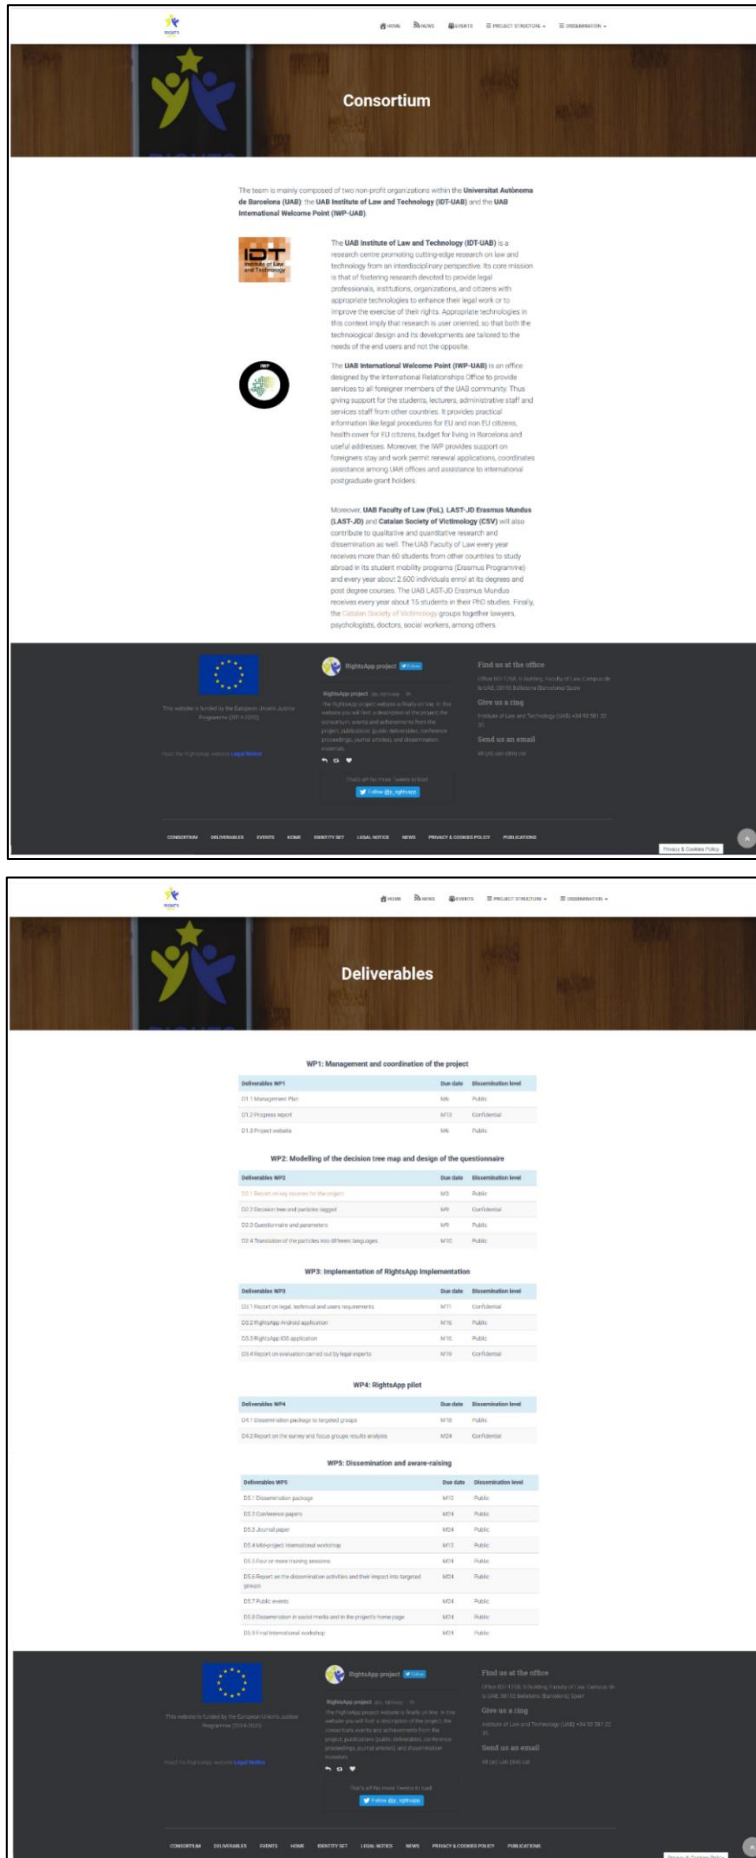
HOME NEWS EVENTS PROJECT STRUCTURE DISSEMINATION

Consortium

The team is mainly composed of two non-profit organizations within the Universitat Autònoma de Barcelona (UAB): the UAB Institute of Law and Technology (IDT-UAB) and the UAB International Welcome Point (IWP-UAB).

IDT Institute of Law and Technology

The UAB Institute of Law and Technology (IDT-UAB) is a research centre promoting cutting-edge research on law and technology from an interdisciplinary perspective. Its core mission is that of fostering research devoted to provide legal professionals, institutions, organizations, and citizens with appropriate technologies to enhance their legal work or to improve the exercise of their rights. Appropriate technologies in this context imply that research is user oriented, so that both the technological design and its developments are tailored to the needs of the end users and not the opposite.

IWP

The UAB International Welcome Point (IWP-UAB) is an office designed by the International Relationships Office to provide services to all foreigner members of the UAB community. Thus giving support for the students, lecturers, administrative staff and services staff from other countries. It provides practical information like legal procedures for EU and non EU citizens, health cover for EU citizens, budget for living in Barcelona and useful addresses. Moreover, the IWP provides support on foreigners stay and work permit renewal applications, coordinates assistance among UAB offices and assistance to international postgraduate grant holders.

Moreover, UAB Faculty of Law (FoL), LAST-JD Erasmus Mundus (LAST-JD) and Catalan Society of Victimology (CSV) will also contribute to qualitative and quantitative research and dissemination as well. The UAB Faculty of Law every year receives more than 60 students from other countries to study abroad in its student mobility programs (Erasmus Programme) and every year about 2.600 individuals enrol at its degrees and post degree courses. The UAB LAST-JD Erasmus Mundus receives every year about 15 students in their PhD studies. Finally, the Catalan Society of Victimology groups together lawyers, psychologists, doctors, social workers, among others.

This website is funded by the European Union's Justice Programme (2014-2020)

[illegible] Legal Notice

RightsApp project Follow

RightsApp project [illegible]
The RightsApp project website is finally on line. In this website you will find a description of the project, the consortium, events and achievements from the project, publications, public deliverables, conference proceedings, journal articles, and dissemination materials.

That's all! No more Tweets to load.
Follow @p_rightsapp

Find us at the office
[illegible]

Give us a ring
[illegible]

Send us an email
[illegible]

CONSORTIUM DELIVERABLES EVENTS HOME IDENTITY SET LEGAL NOTICE NEWS PRIVACY & COOKIES POLICY PUBLICATIONS

Privacy & Cookies Policy

HOME NEWS EVENTS PROJECT STRUCTURE DISSEMINATION

Deliverables

WP1: Management and coordination of the project

| Deliverables WP1 | Due date | Dissemination level |
|---|---|---|
| D1.1 Management Plan | M6 | Public |
| D1.2 Progress report | M13 | Confidential |
| D1.3 Project website | M6 | Public |

WP2: Modelling of the decision tree map and design of the questionnaire

| Deliverables WP2 | Due date | Dissemination level |
|---|---|---|
| D2.1 Report on key sources for the project | M3 | Public |
| D2.2 Decision tree and particles tagged | M9 | Confidential |
| D2.3 Questionnaire and parameters | M9 | Public |
| D2.4 Translation of the particles into different languages | M10 | Public |

WP3: Implementation of RightsApp Implementation

| Deliverables WP3 | Due date | Dissemination level |
|---|---|---|
| D3.1 Report on legal, technical and users requirements | M11 | Confidential |
| D3.2 RightsApp Android application | M16 | Public |
| D3.3 RightsApp IOS application | M16 | Public |
| D3.4 Report on evaluation carried out by legal experts | M19 | Confidential |

WP4: RightsApp pilot

| Deliverables WP4 | Due date | Dissemination level |
|---|---|---|
| D4.1 Dissemination package to targeted groups | M18 | Public |
| D4.2 Report on the survey and focus groups results analysis | M24 | Confidential |

WP5: Dissemination and aware-raising

| Deliverables WP5 | Due date | Dissemination level |
|---|---|---|
| D5.1 Dissemination package | M10 | Public |
| D5.2 Conference papers | M24 | Public |
| D5.3 Journal paper | M24 | Public |
| D5.4 Mid-project International workshop | M12 | Public |
| D5.5 Four or more training sessions | M24 | Public |
| D5.6 Report on the dissemination activities and their impact into targeted groups | M24 | Public |
| D5.7 Public events | M24 | Public |
| D5.8 Dissemination in social media and in the project's home page | M24 | Public |
| D5.9 Final International workshop | M24 | Public |

This website is funded by the European Union's Justice Programme (2014-2020)

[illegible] Legal Notice

RightsApp project Follow

That's all! No more Tweets to load.
Follow @p_rightsapp

Find us at the office
Give us a ring
Send us an email

CONSORTIUM DELIVERABLES EVENTS HOME IDENTITY SET LEGAL NOTICE NEWS PRIVACY & COOKIES POLICY PUBLICATIONS

Privacy & Cookies Policy